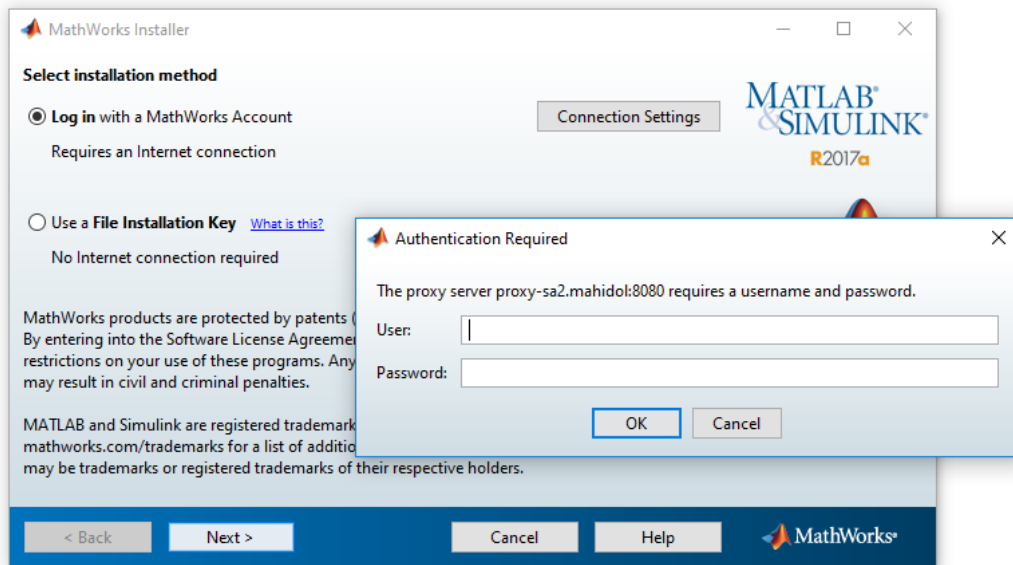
MathWorks Installer

Select installation method

Log in with a MathWorks Account

Requires an Internet connection

Connection Settings

MATLAB® & SIMULINK®

R2017a

Use a File Installation Key What is this?

No Internet connection required

MathWorks products are protected by patents (
By entering into the Software License Agreemen
restrictions on your use of these programs. Any
may result in civil and criminal penalties.

MATLAB and Simulink are registered trademark
mathworks.com/trademarks for a list of additio
may be trademarks or registered trademarks of their respective holders.

Authentication Required

The proxy server proxy-sa2.mahidol:8080 requires a username and password.

User:

Password:

OK

Cancel

< Back

Next >

Cancel

Help

MathWorks®